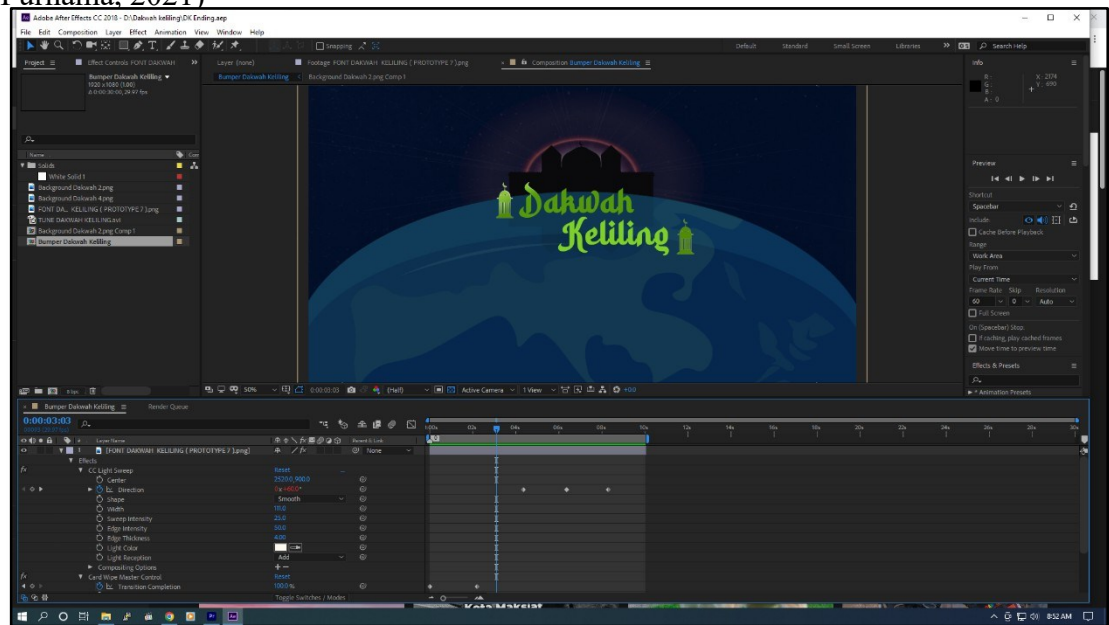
Purnama, 2021)

Adobe After Effects CC 2018 - D:\Dakwah keliling\DK Ending.aep

File Edit Composition Layer Effect Animation View Window Help

Snapping

Default Standard Small Screen Libraries Search Help

Project ≡ Effect Controls FONT DAKWAH Layer (none) Footage FONT DAKWAH KELILING ( PROTOTYPE 7 ).png Composition Bumper Dakwah Keliling ≡

Bumper Dakwah Keliling
1920 x 1080 (1.00)
Δ 0:00:30:00, 29.97 fps

Bumper Dakwah Keliling Background Dakwah 2.png Comp 1

Name
Solids
White Solid 1
Background Dakwah 2.png
Background Dakwah 4.png
FONT DA...KELILING ( PROTOTYPE 7 ).png
TUNE DAKWAH KELILING.avi
Background Dakwah 2.png Comp 1
Bumper Dakwah Keliling

Dakwah Keliling

Info
R:
G:
B:
A: 0
X: 2174
Y: 690

Preview
Shortcut
Spacebar
Include:
Cache Before Playback
Range
Work Area
Play From
Current Time
Frame Rate Skip Resolution
60 0 Auto
Full Screen
On (Spacebar) Stop:
If caching, play cached frames
Move time to preview time

Effects & Presets
Animation Presets

50% 0:00:03:03 (Half) Active Camera 1 View +0.0

Bumper Dakwah Keliling ≡ Render Queue

0:00:03:03

Layer Name
Parent & Link
1 [FONT DAKWAH KELILING ( PROTOTYPE 7 ).png] None
Effects
CC Light Sweep Reset
Center 2520.0,900.0
Direction 0x+40.0°
Shape Smooth
Width 10.0
Sweep Intensity 25.0
Edge Intensity 50.0
Edge Thickness 4.00
Light Color
Light Reception Add
Compositing Options
Card Wipe Master Control Reset
Transition Completion 100.0 %
Toggle Switches / Modes

0:00s 02s 04s 06s 08s 10s 12s 14s 16s 18s 20s 22s 24s 26s 28s 30s

Kata Maksiat

8:52 AM